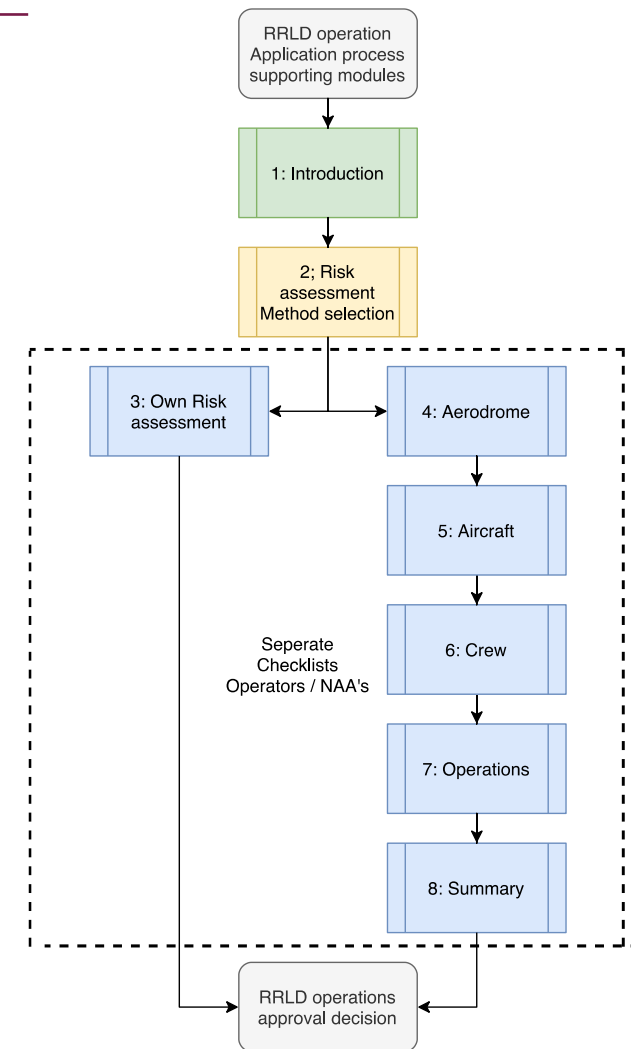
RRLD operation
Application process
supporting modules

1: Introduction

2; Risk
assessment
Method selection

3: Own Risk
assessment

4: Aerodrome

5: Aircraft

Seperate
Checklists
Operators / NAA's

6: Crew

7: Operations

8: Summary

RRLD operations
approval decision